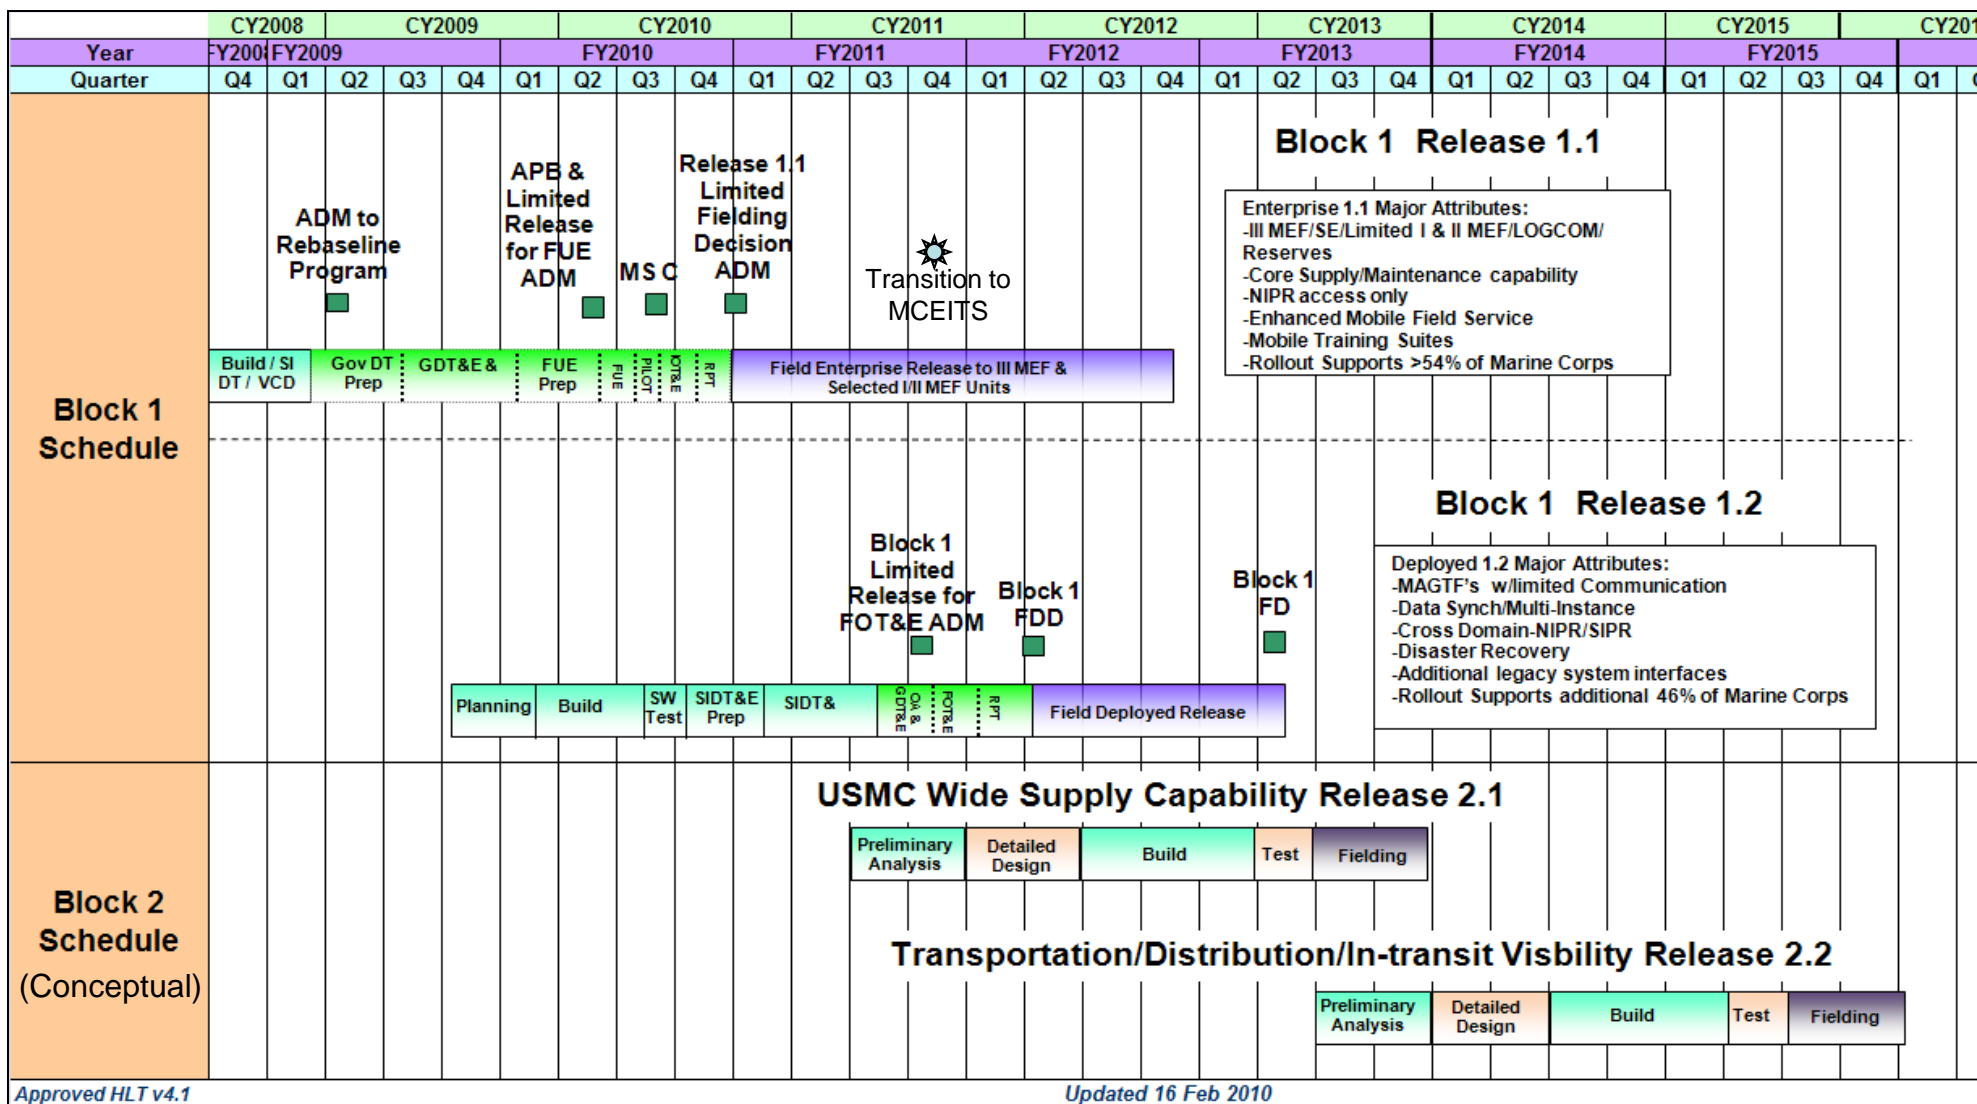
CY2008 | CY2009 | CY2010 | CY2011 | CY2012 | CY2013 | CY2014 | CY2015 | CY201

Year | FY2008 | FY2009 | FY2010 | FY2011 | FY2012 | FY2013 | FY2014 | FY2015

Quarter | Q4 | Q1 | Q2 | Q3 | Q4 | Q1 | Q2 | Q3 | Q4 | Q1 | Q2 | Q3 | Q4 | Q1 | Q2 | Q3 | Q4 | Q1 | Q2 | Q3 | Q4 | Q1 | Q2 | Q3 | Q4 | Q1 | Q2 | Q3 | Q4 | Q1

Block 1 Schedule

ADM to Rebaseline Program

APB & Limited Release for FUE ADM

MS C

Release 1.1 Limited Fielding Decision ADM

Transition to MCEITS

Block 1 Release 1.1

Enterprise 1.1 Major Attributes:
-III MEF/SE/Limited I & II MEF/LOGCOM/ Reserves
-Core Supply/Maintenance capability
-NIPR access only
-Enhanced Mobile Field Service
-Mobile Training Suites
-Rollout Supports >54% of Marine Corps

Build / SI DT / VCD | Gov DT Prep | GDT&E & | FUE Prep | FUE | PILOT | IOT&E | RPT | Field Enterprise Release to III MEF & Selected I/II MEF Units

Block 1 Release 1.2

Block 1 Limited Release for FOT&E ADM

Block 1 FDD

Block 1 FD

Deployed 1.2 Major Attributes:
-MAGTF's w/limited Communication
-Data Synch/Multi-Instance
-Cross Domain-NIPR/SIPR
-Disaster Recovery
-Additional legacy system interfaces
-Rollout Supports additional 46% of Marine Corps

Planning | Build | SW Test | SIDT&E Prep | SIDT& | QA & GDT&E | FOT&E | RPT | Field Deployed Release

Block 2 Schedule (Conceptual)

USMC Wide Supply Capability Release 2.1

Preliminary Analysis | Detailed Design | Build | Test | Fielding

Transportation/Distribution/In-transit Visbility Release 2.2

Preliminary Analysis | Detailed Design | Build | Test | Fielding

Approved HLT v4.1

Updated 16 Feb 2010